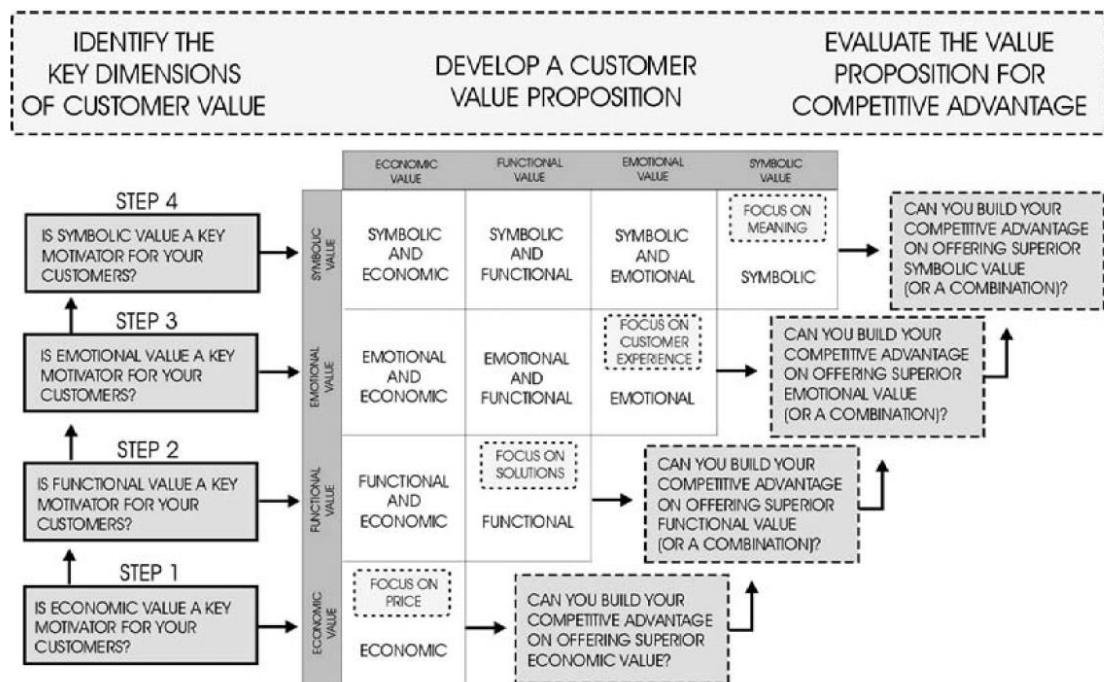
IDENTIFY THE KEY DIMENSIONS OF CUSTOMER VALUE

DEVELOP A CUSTOMER VALUE PROPOSITION

EVALUATE THE VALUE PROPOSITION FOR COMPETITIVE ADVANTAGE

STEP 4
IS SYMBOLIC VALUE A KEY MOTIVATOR FOR YOUR CUSTOMERS?

STEP 3
IS EMOTIONAL VALUE A KEY MOTIVATOR FOR YOUR CUSTOMERS?

STEP 2
IS FUNCTIONAL VALUE A KEY MOTIVATOR FOR YOUR CUSTOMERS?

STEP 1
IS ECONOMIC VALUE A KEY MOTIVATOR FOR YOUR CUSTOMERS?

| | ECONOMIC VALUE | FUNCTIONAL VALUE | EMOTIONAL VALUE | SYMBOLIC VALUE |
|---|---|---|---|---|
| SYMBOLIC VALUE | SYMBOLIC AND ECONOMIC | SYMBOLIC AND FUNCTIONAL | SYMBOLIC AND EMOTIONAL | FOCUS ON MEANING SYMBOLIC |
| EMOTIONAL VALUE | EMOTIONAL AND ECONOMIC | EMOTIONAL AND FUNCTIONAL | FOCUS ON CUSTOMER EXPERIENCE EMOTIONAL | |
| FUNCTIONAL VALUE | FUNCTIONAL AND ECONOMIC | FOCUS ON SOLUTIONS FUNCTIONAL | | |
| ECONOMIC VALUE | FOCUS ON PRICE ECONOMIC | | | |

CAN YOU BUILD YOUR COMPETITIVE ADVANTAGE ON OFFERING SUPERIOR SYMBOLIC VALUE (OR A COMBINATION)?

CAN YOU BUILD YOUR COMPETITIVE ADVANTAGE ON OFFERING SUPERIOR EMOTIONAL VALUE (OR A COMBINATION)?

CAN YOU BUILD YOUR COMPETITIVE ADVANTAGE ON OFFERING SUPERIOR FUNCTIONAL VALUE (OR A COMBINATION)?

CAN YOU BUILD YOUR COMPETITIVE ADVANTAGE ON OFFERING SUPERIOR ECONOMIC VALUE?